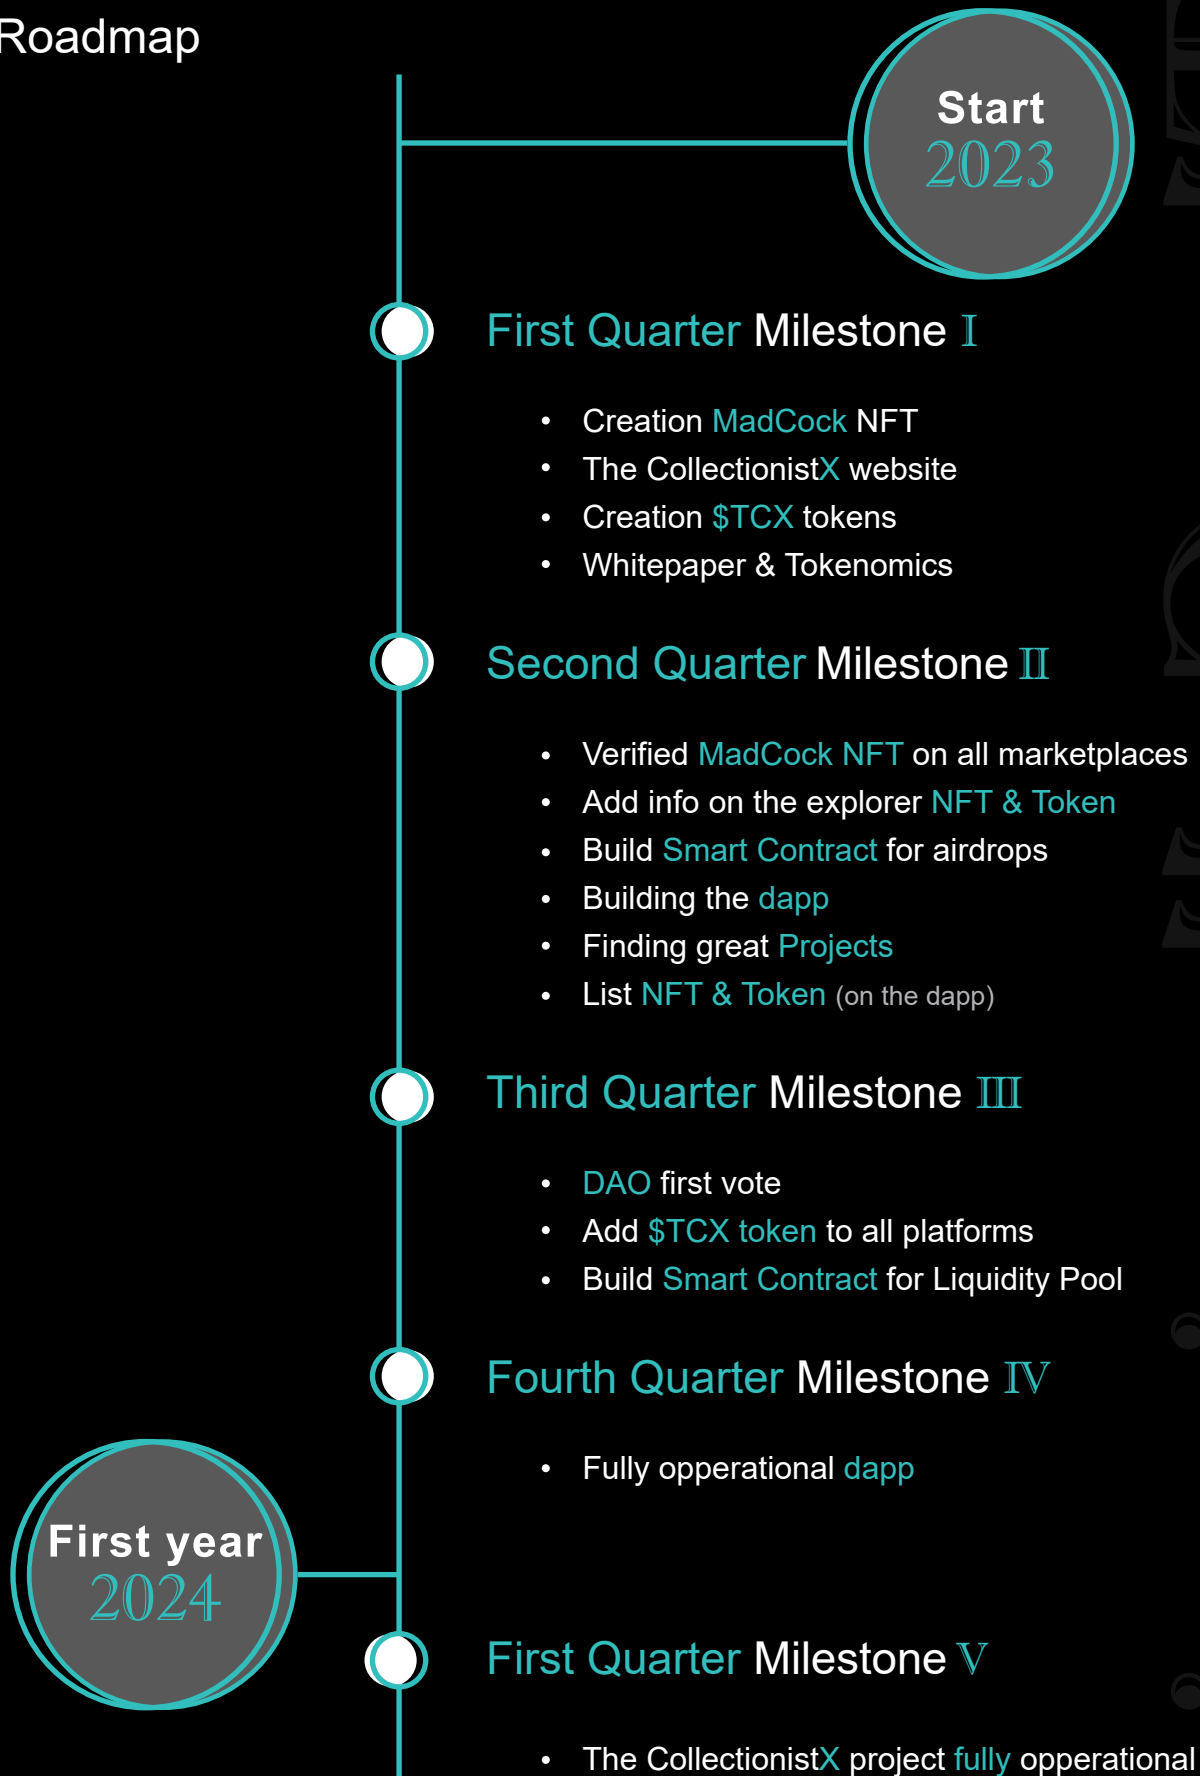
Roadmap

Start
2023

First Quarter Milestone I

- Creation MadCock NFT
- The CollectionistX website
- Creation $TCX tokens
- Whitepaper & Tokenomics

Second Quarter Milestone II

- Verified MadCock NFT on all marketplaces
- Add info on the explorer NFT & Token
- Build Smart Contract for airdrops
- Building the dapp
- Finding great Projects
- List NFT & Token (on the dapp)

Third Quarter Milestone III

- DAO first vote
- Add $TCX token to all platforms
- Build Smart Contract for Liquidity Pool

Fourth Quarter Milestone IV

- Fully operational dapp

First year
2024

First Quarter Milestone V

- The CollectionistX project fully operational